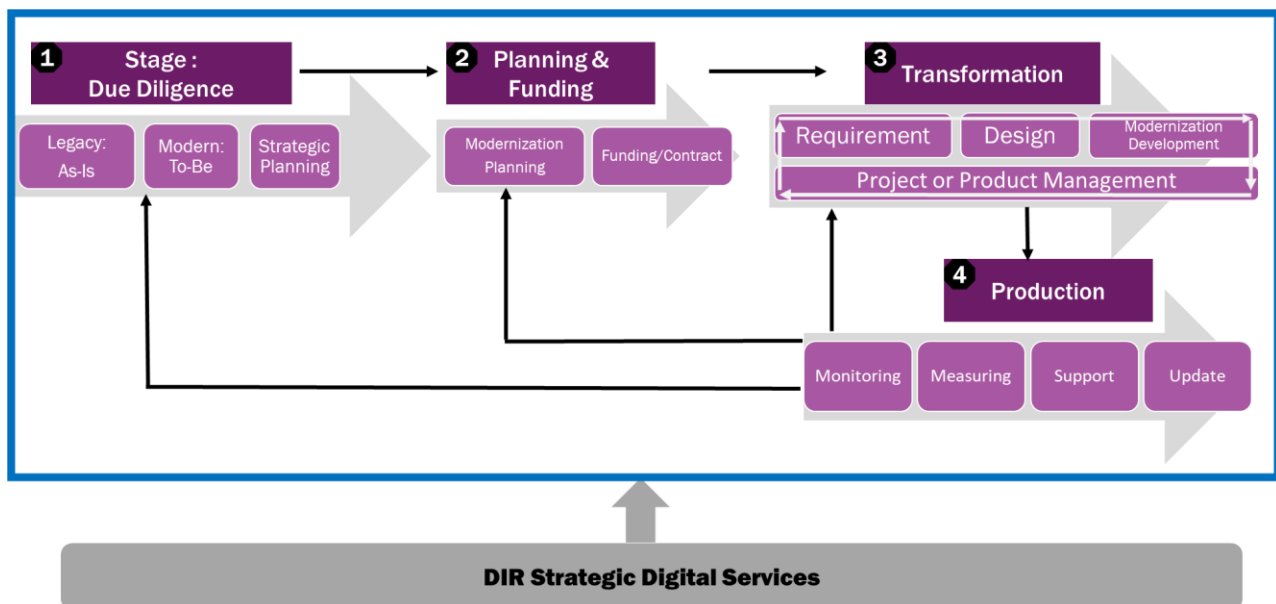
1 Stage : Due Diligence

Legacy: As-Is

Modern: To-Be

Strategic Planning

2 Planning & Funding

Modernization Planning

Funding/Contract

3 Transformation

Requirement

Design

Modernization Development

Project or Product Management

4 Production

Monitoring

Measuring

Support

Update

DIR Strategic Digital Services